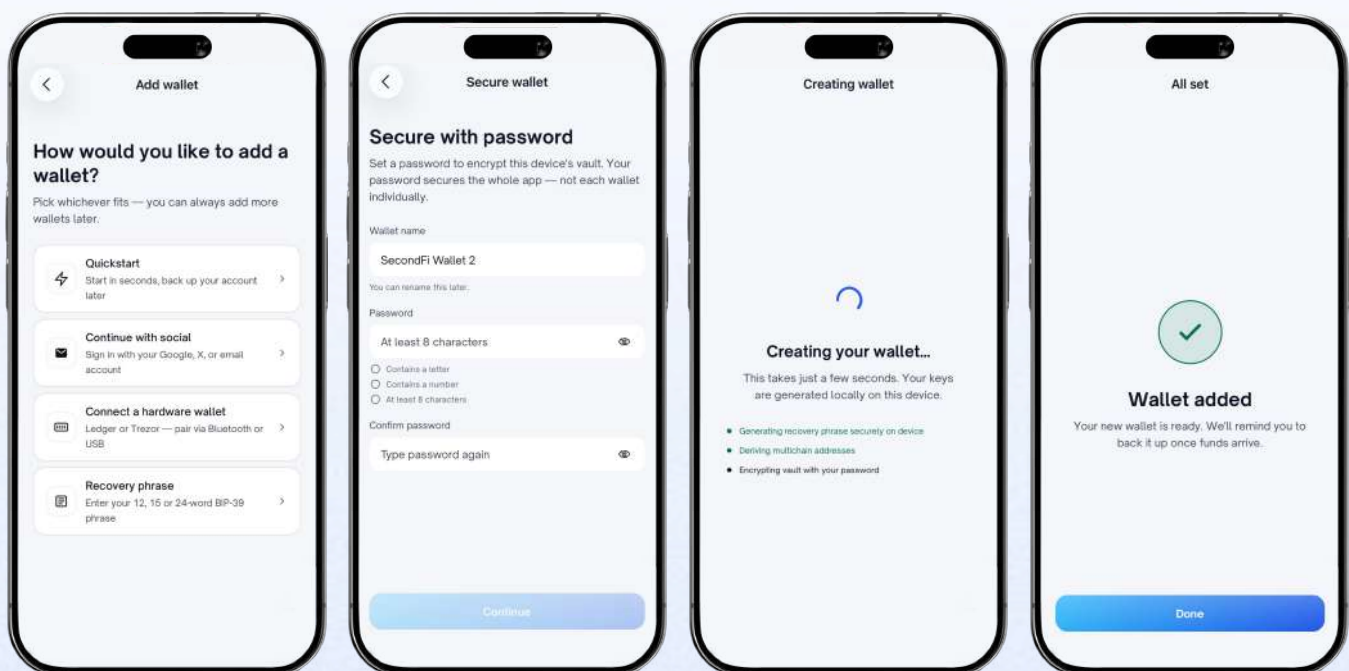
Add wallet

How would you like to add a wallet?

Pick whichever fits — you can always add more wallets later.

Quickstart
Start in seconds, back up your account later

Continue with social
Sign in with your Google, X, or email account

Connect a hardware wallet
Ledger or Trezor — pair via Bluetooth or USB

Recovery phrase
Enter your 12, 15 or 24-word BIP-39 phrase

Secure wallet

Secure with password

Set a password to encrypt this device's vault. Your password secures the whole app — not each wallet individually.

Wallet name

SecondFi Wallet 2

You can rename this later.

Password

At least 8 characters

Contains a letter
Contains a number
At least 8 characters

Confirm password

Type password again

Continue

Creating wallet

Creating your wallet...

This takes just a few seconds. Your keys are generated locally on this device.

Generating recovery phrase securely on device
Deriving multichain addresses
Encrypting vault with your password

All set

Wallet added

Your new wallet is ready. We'll remind you to back it up once funds arrive.

Done